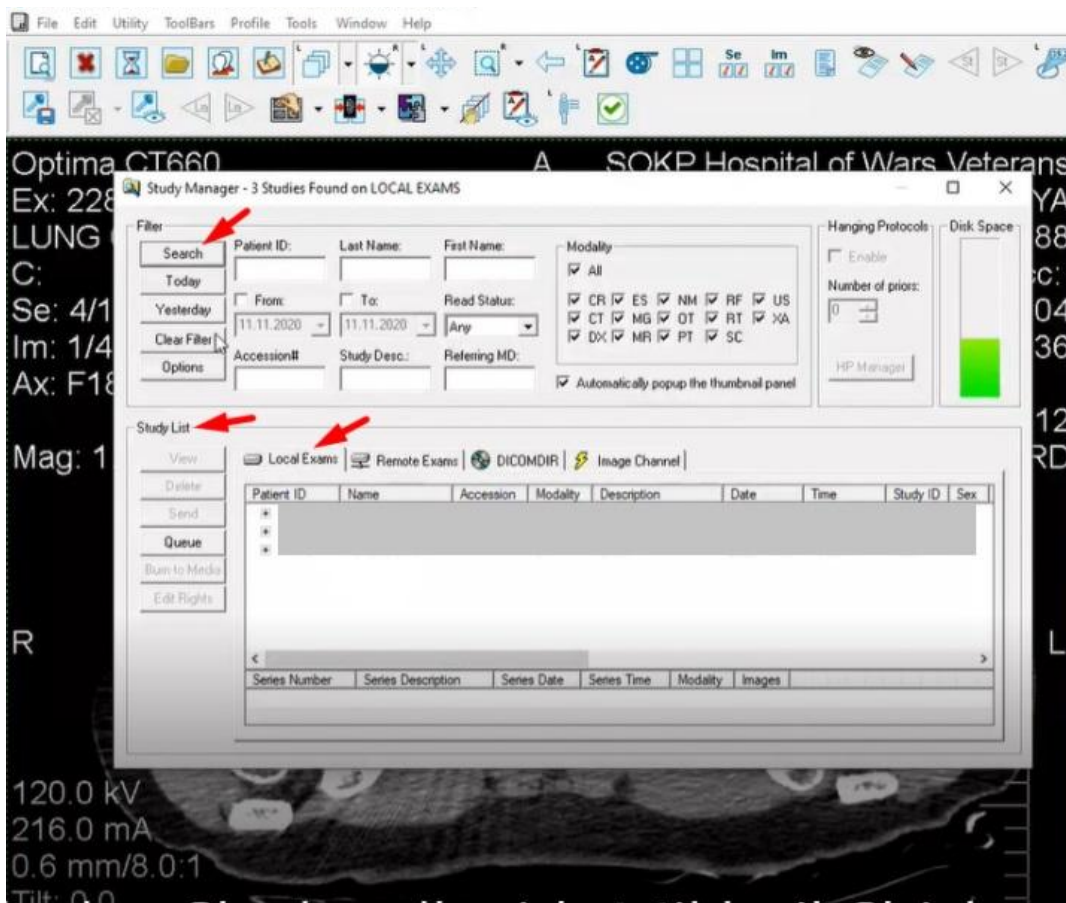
File Edit Utility ToolBars Profile Tools Window Help

Se Im

Optima CT660
Ex: 228
LUNG
C:
Se: 4/1
Im: 1/4
Ax: F18
Mag: 1

A SOKP Hospital of Wars Veterans
YA
88
c:
04
36
12
RD

Study Manager - 3 Studies Found on LOCAL EXAMS

Filter
Search
Today
Yesterday
Clear Filter
Options
Patient ID:
Last Name:
First Name:
From:
11.11.2020
To:
11.11.2020
Read Status:
Any
Accession#
Study Desc.:
Referring MD:
Modality
All
CR ES NM RF US
CT MG OT RT XA
DX MR PT SC
Automatically popup the thumbnail panel
Hanging Protocols
Enable
Number of priors:
0
HP Manager
Disk Space

Study List
View
Delete
Send
Queue
Burn to Media
Edit Rights
Local Exams | Remote Exams | DICOMDIR | Image Channel |

| Patient ID | Name | Accession | Modality | Description | Date | Time | Study ID | Sex |
|---|---|---|---|---|---|---|---|---|

| Series Number | Series Description | Series Date | Series Time | Modality | Images |
|---|---|---|---|---|---|

R
L

120.0 kV
216.0 mA
0.6 mm/8.0:1
Tilt: 0.0
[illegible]